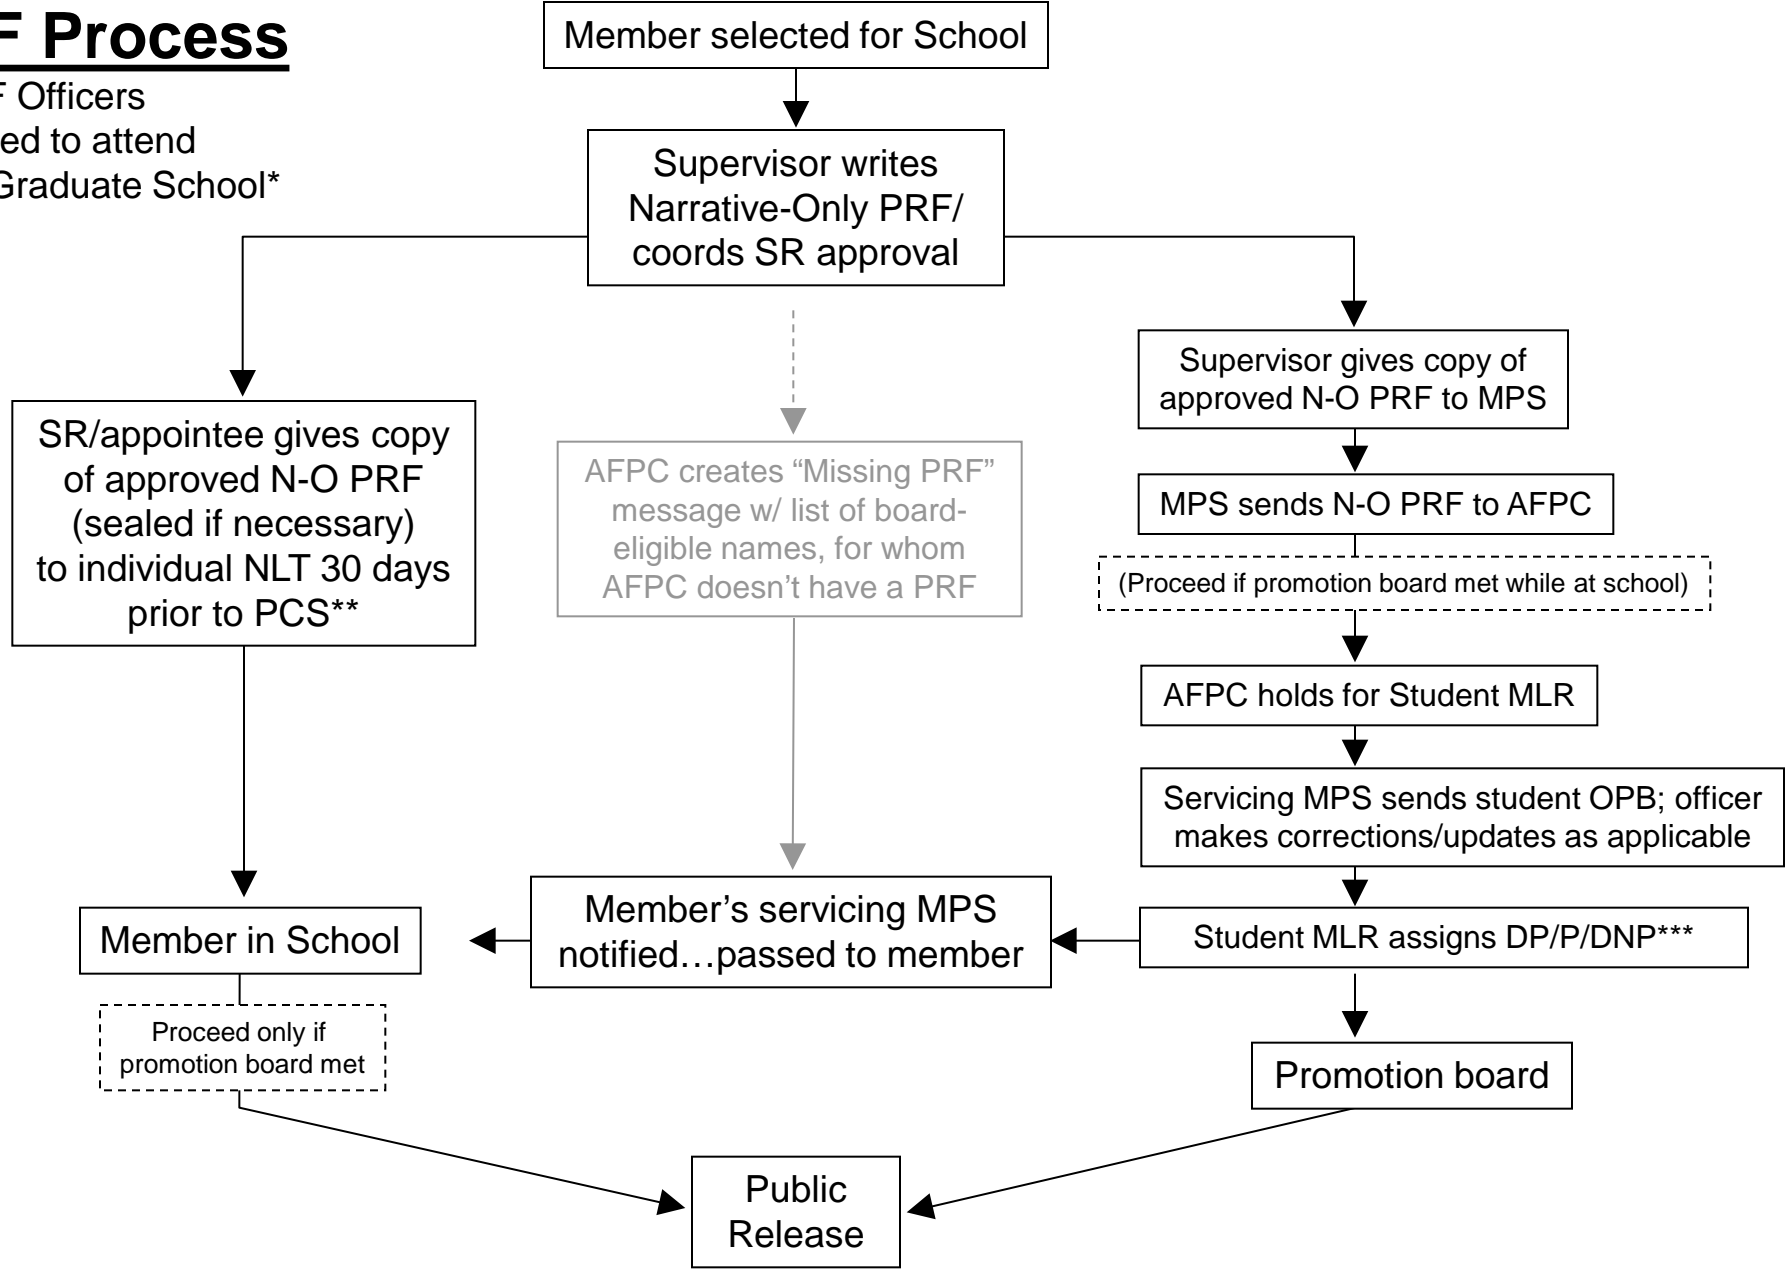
F Process

F Officers ed to attend Graduate School*

Member selected for School

Supervisor writes Narrative-Only PRF/ coords SR approval

SR/appointee gives copy of approved N-O PRF (sealed if necessary) to individual NLT 30 days prior to PCS**

AFPC creates “Missing PRF” message w/ list of board-eligible names, for whom AFPC doesn’t have a PRF

Supervisor gives copy of approved N-O PRF to MPS

MPS sends N-O PRF to AFPC

(Proceed if promotion board met while at school)

AFPC holds for Student MLR

Servicing MPS sends student OPB; officer makes corrections/updates as applicable

Member in School

Member’s servicing MPS notified…passed to member

Student MLR assigns DP/P/DNP***

Proceed only if promotion board met

Promotion board

Public Release